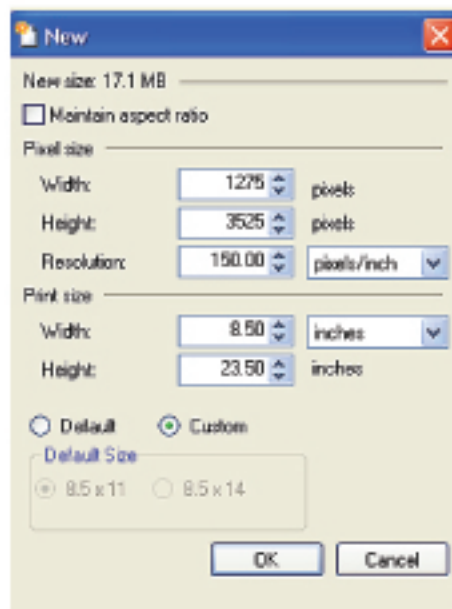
New

New size: 17.1 MB

Maintain aspect ratio

Pixel size

Width: 1275 pixels

Height: 3525 pixels

Resolution: 150.00 pixels/inch

Print size

Width: 8.50 inches

Height: 23.50 inches

Default Custom

Default Size

8.5 x 11 8.5 x 14

OK Cancel